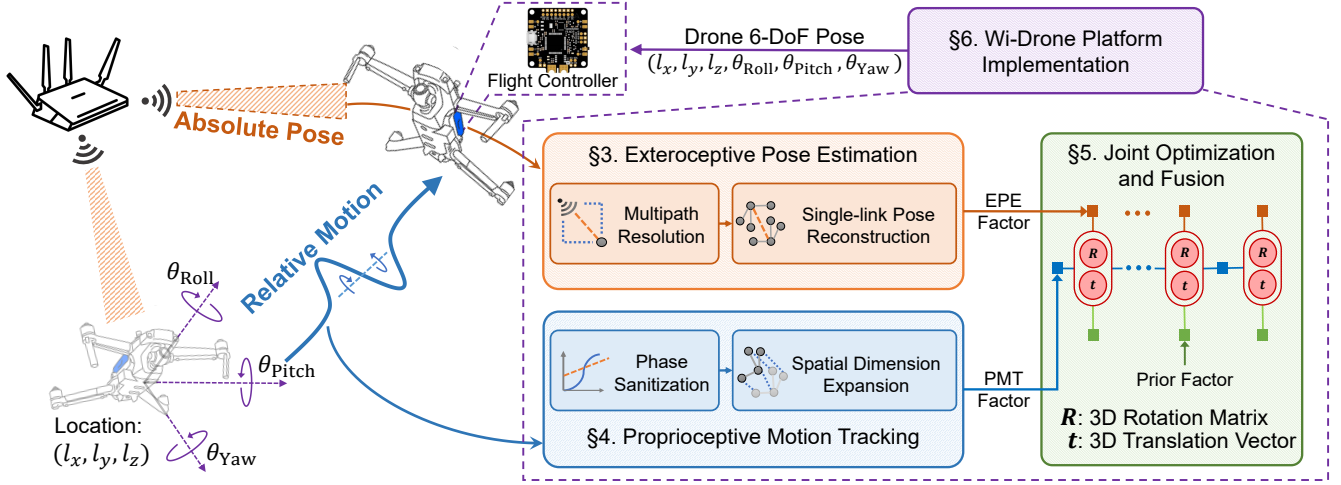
Flight Controller

Drone 6-DoF Pose
$(l_x, l_y, l_z, \theta_{\text{Roll}}, \theta_{\text{Pitch}}, \theta_{\text{Yaw}})$

§6. Wi-Drone Platform Implementation

Absolute Pose

Relative Motion

$\theta_{\text{Roll}}$

$\theta_{\text{Pitch}}$

$\theta_{\text{Yaw}}$

Location:
$(l_x, l_y, l_z)$

§3. Exteroceptive Pose Estimation

Multipath Resolution

Single-link Pose Reconstruction

EPE Factor

§5. Joint Optimization and Fusion

$\boldsymbol{R}$

$\boldsymbol{t}$

$\boldsymbol{R}$

$\boldsymbol{t}$

$\boldsymbol{R}$

$\boldsymbol{t}$

Prior Factor

$\boldsymbol{R}$: 3D Rotation Matrix
$\boldsymbol{t}$: 3D Translation Vector

Phase Sanitization

Spatial Dimension Expansion

PMT Factor

§4. Proprioceptive Motion Tracking